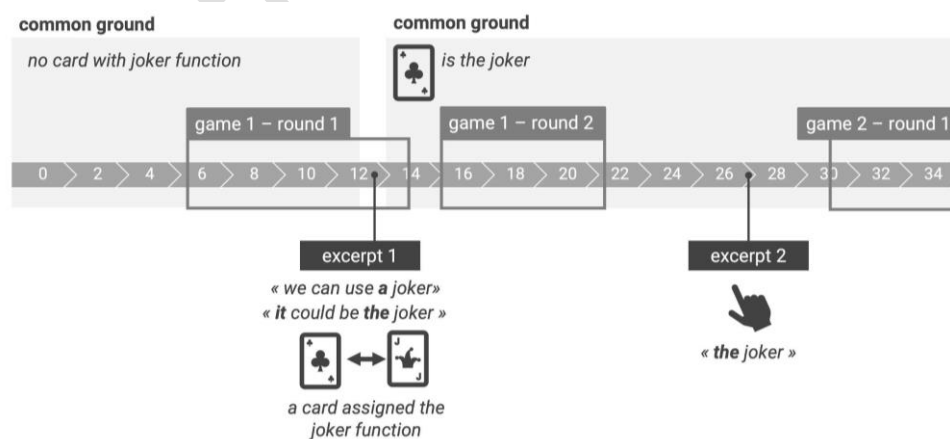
common ground

no card with joker function

common ground

is the joker

game 1 – round 1

game 1 – round 2

game 2 – round 1

0 2 4 6 8 10 12 14 16 18 20 22 24 26 28 30 32 34

excerpt 1

« we can use **a** joker»
« **it** could be **the** joker »

a card assigned the joker function

excerpt 2

« **the** joker »